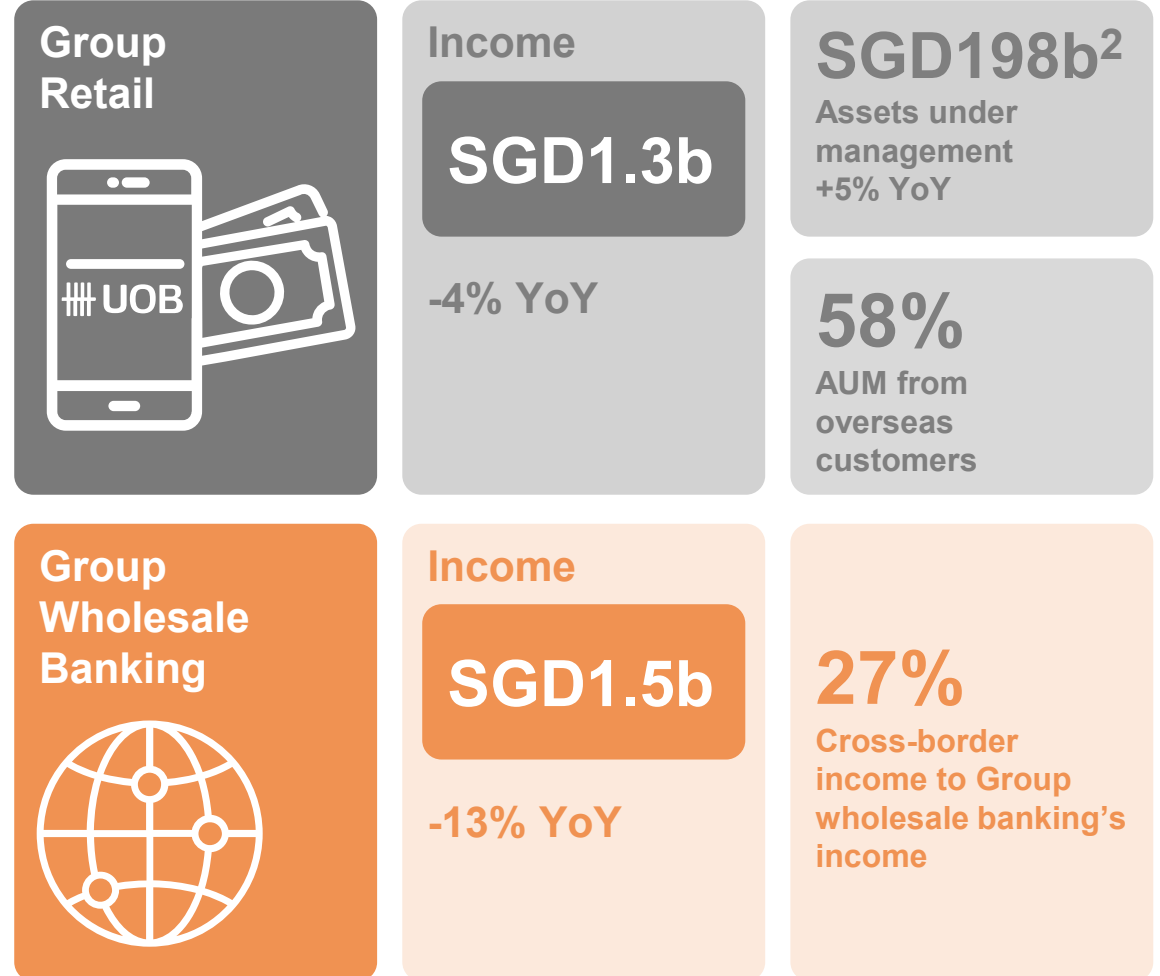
Group Retail

UOB

Income

SGD1.3b

-4% YoY

SGD198b$^2$
Assets under management +5% YoY

58%
AUM from overseas customers

Group Wholesale Banking

Income

SGD1.5b

-13% YoY

27%
Cross-border income to Group wholesale banking's income